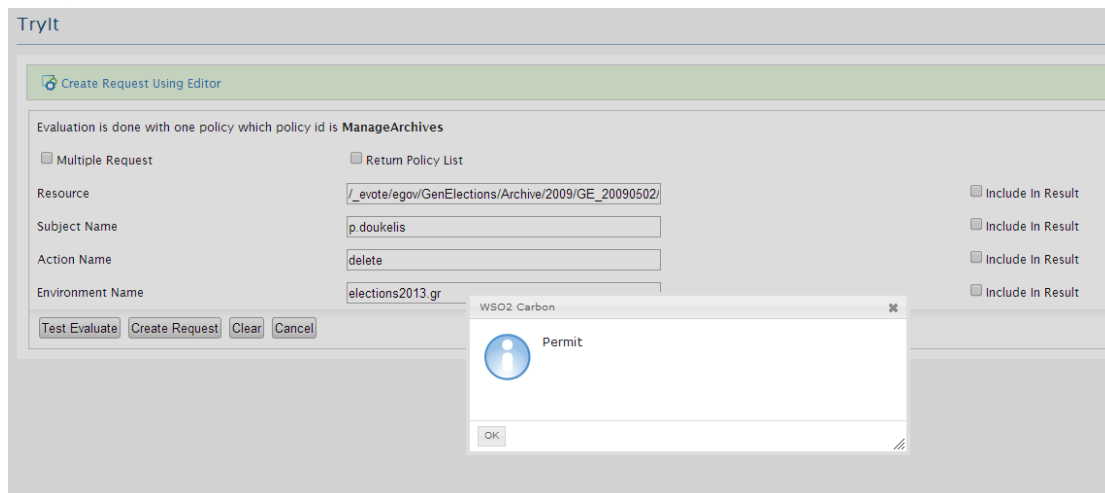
TryIt

Create Request Using Editor

Evaluation is done with one policy which policy id is **ManageArchives**

Multiple Request

Return Policy List

Resource
/_evote/egov/GenElections/Archive/2009/GE_20090502/
Include In Result

Subject Name
p.doukelis
Include In Result

Action Name
delete
Include In Result

Environment Name
elections2013.gr
Include In Result

Test Evaluate
Create Request
Clear
Cancel

WSO2 Carbon

Permit

OK